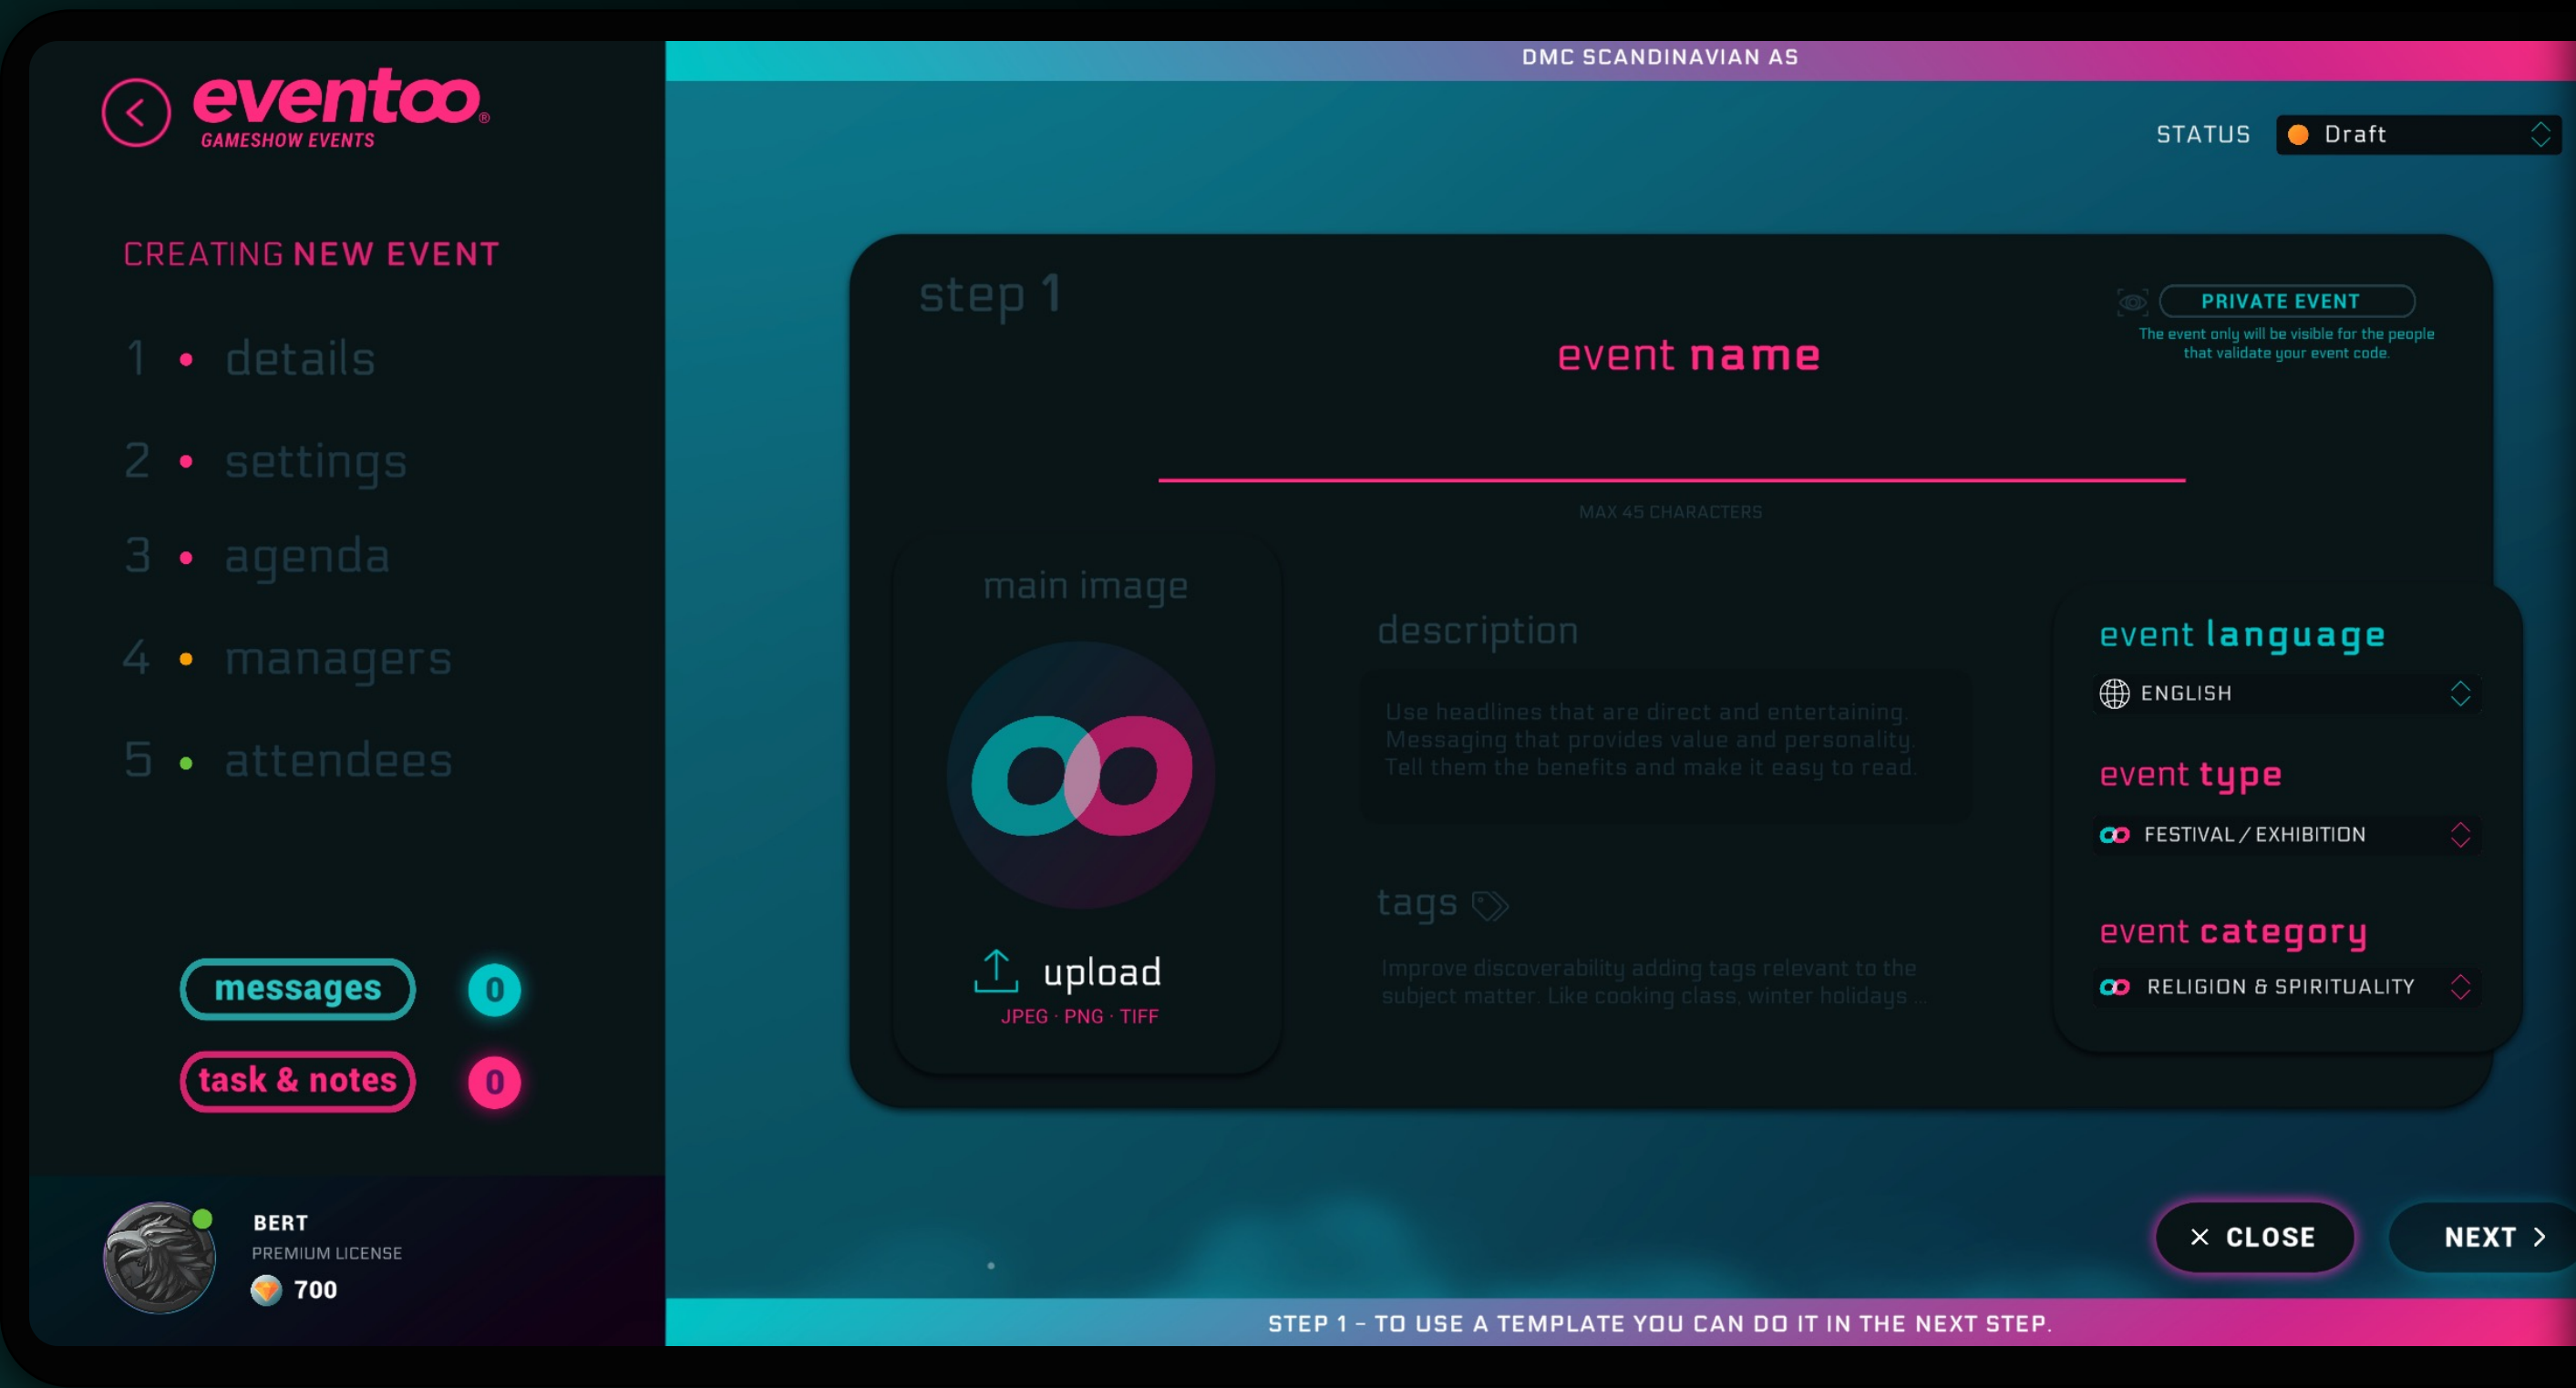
eventoo®
GAMESHOW EVENTS

CREATING NEW EVENT

1 • details

2 • settings

3 • agenda

4 • managers

5 • attendees

messages 0

task & notes 0

BERT
PREMIUM LICENSE
700

DMC SCANDINAVIAN AS

STATUS Draft

step 1

PRIVATE EVENT
The event only will be visible for the people that validate your event code.

event name

MAX 45 CHARACTERS

main image

upload
JPEG · PNG · TIFF

description

Use headlines that are direct and entertaining. Messaging that provides value and personality. Tell them the benefits and make it easy to read.

tags

Improve discoverability adding tags relevant to the subject matter. Like cooking class, winter holidays ...

event language
ENGLISH

event type
FESTIVAL / EXHIBITION

event category
RELIGION & SPIRITUALITY

CLOSE

NEXT

STEP 1 - TO USE A TEMPLATE YOU CAN DO IT IN THE NEXT STEP.